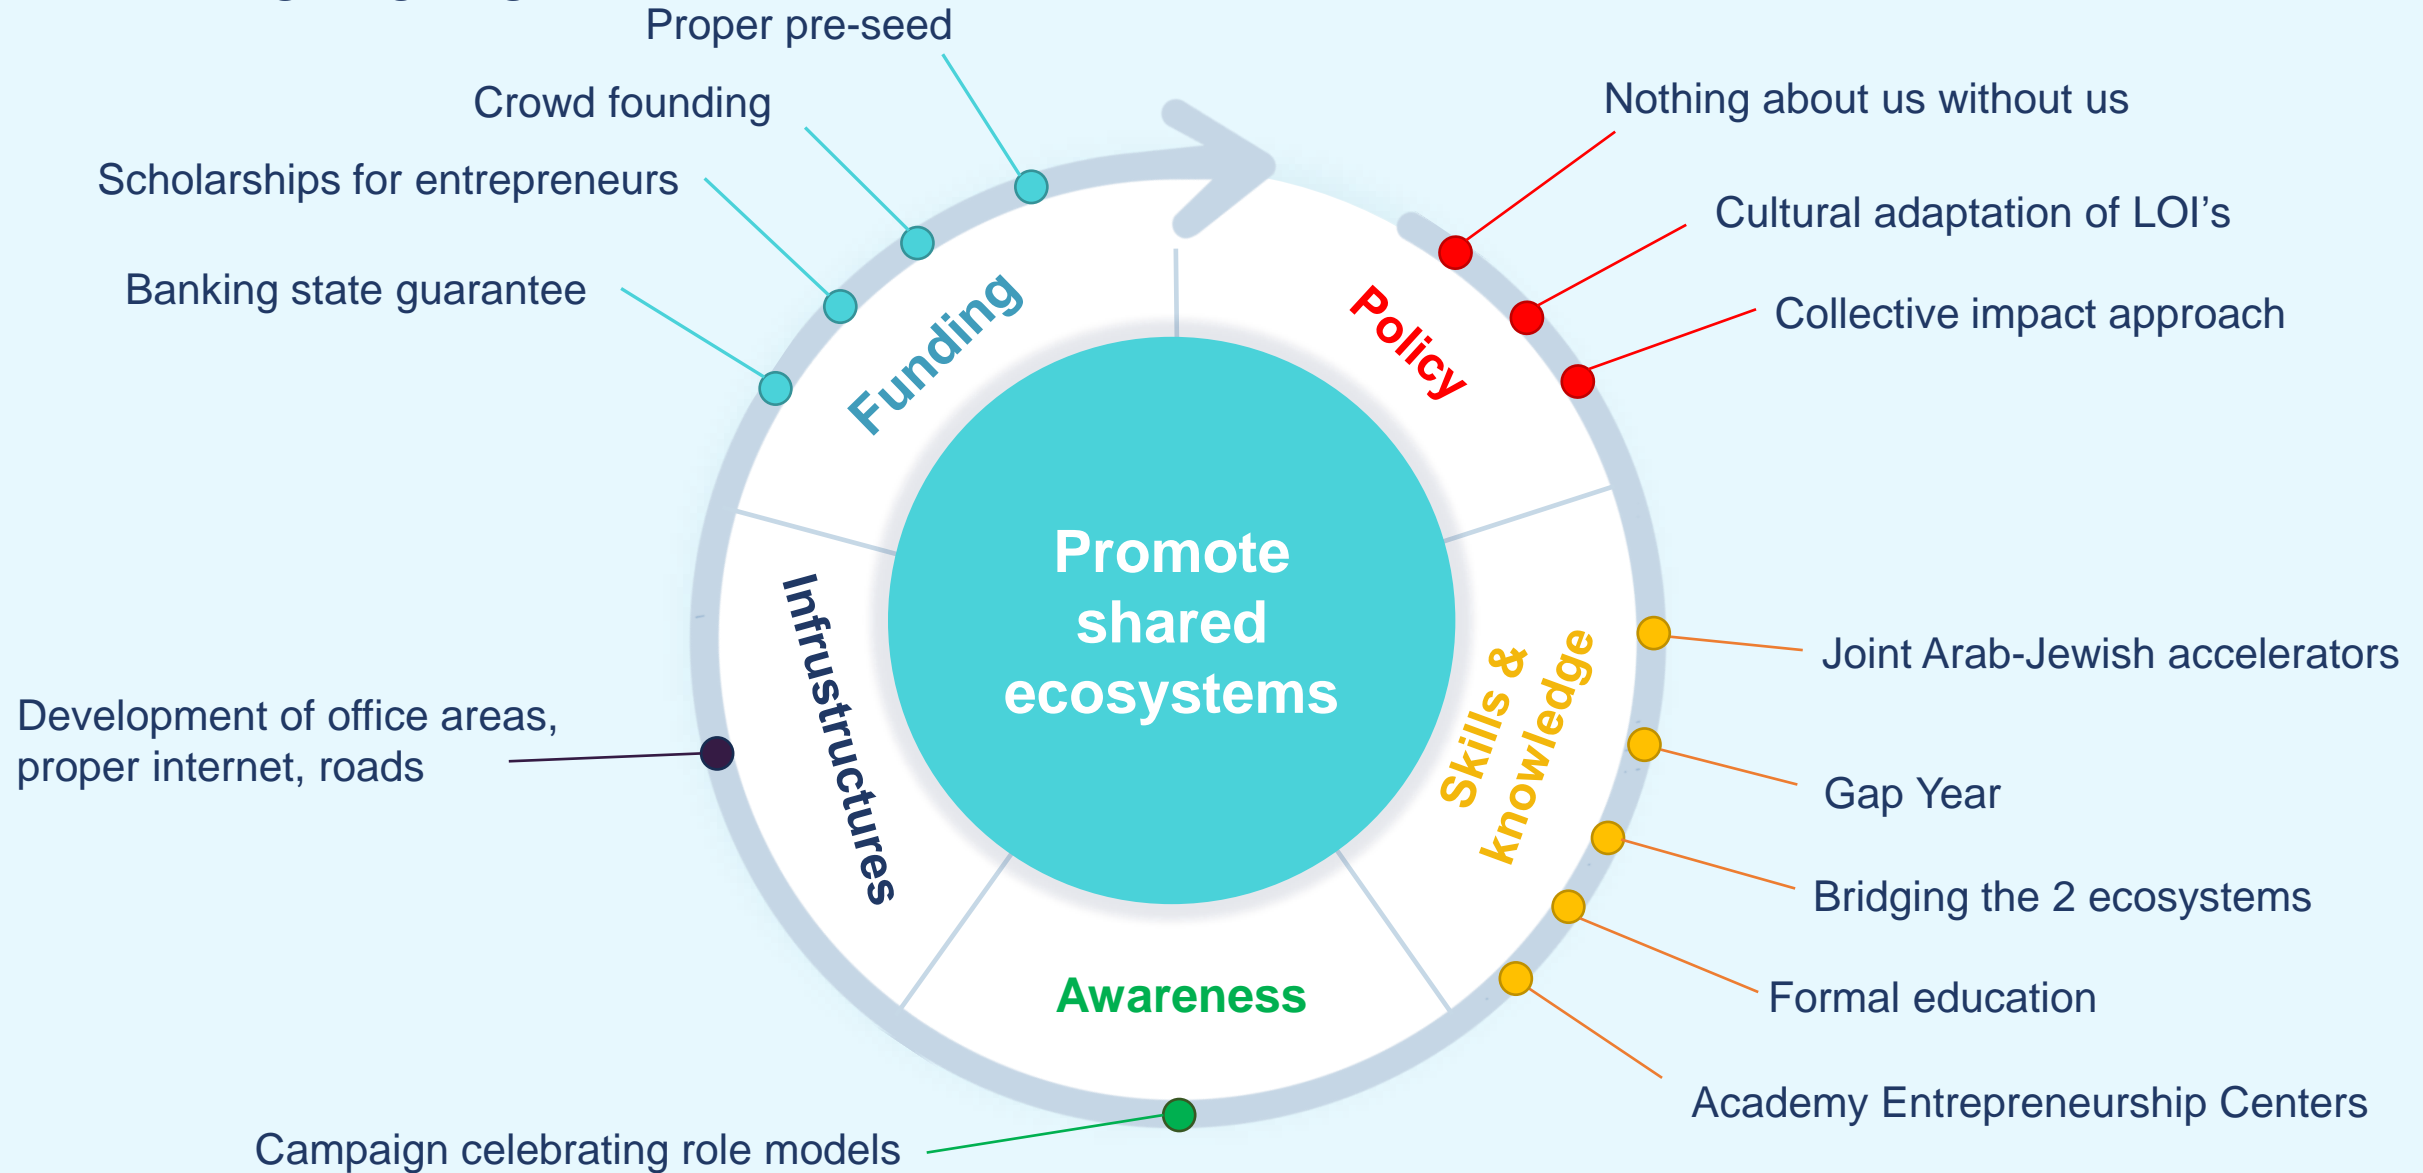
Proper pre-seed

Crowd founding

Scholarships for entrepreneurs

Banking state guarantee

Nothing about us without us

Cultural adaptation of LOI’s

Collective impact approach

Funding

Policy

Promote shared ecosystems

Infrustructures

Skills & knowledge

Awareness

Joint Arab-Jewish accelerators

Gap Year

Bridging the 2 ecosystems

Formal education

Academy Entrepreneurship Centers

Development of office areas, proper internet, roads

Campaign celebrating role models